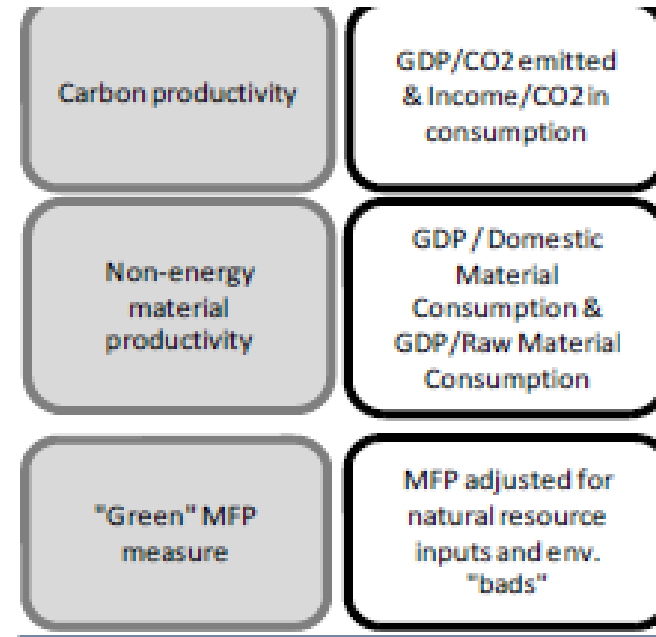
Carbon productivity

GDP/CO2 emitted & Income/CO2 in consumption

Non-energy material productivity

GDP / Domestic Material Consumption & GDP/Raw Material Consumption

"Green" MFP measure

MFP adjusted for natural resource inputs and env. "bads"